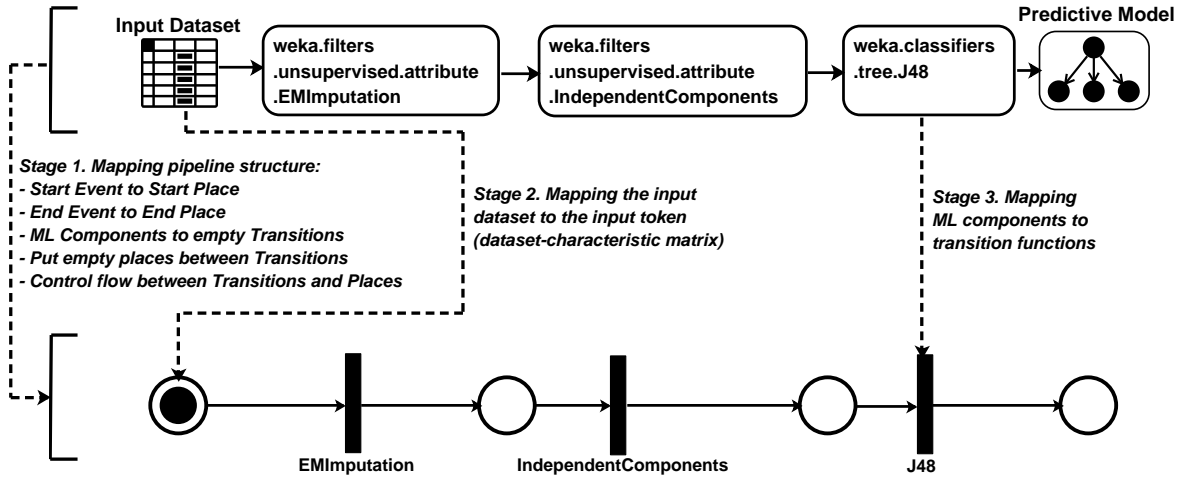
Input Dataset

weka.filters .unsupervised.attribute .EMImputation

weka.filters .unsupervised.attribute .IndependentComponents

weka.classifiers .tree.J48

Predictive Model

Stage 1. Mapping pipeline structure:
- Start Event to Start Place
- End Event to End Place
- ML Components to empty Transitions
- Put empty places between Transitions
- Control flow between Transitions and Places

Stage 2. Mapping the input dataset to the input token (dataset-characteristic matrix)

Stage 3. Mapping ML components to transition functions

EMImputation

IndependentComponents

J48